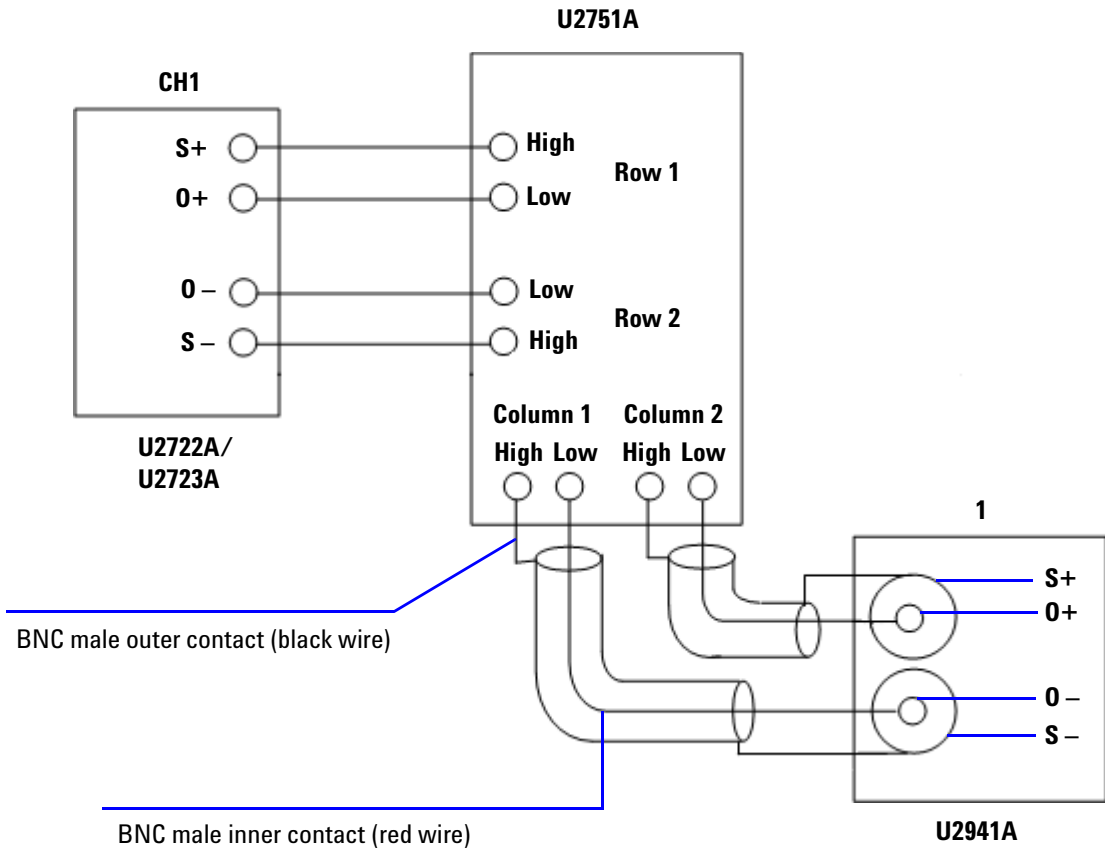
U2751A

CH1

S+
O+
O –
S –

U2722A/
U2723A

High
Low
Row 1

Low
High
Row 2

Column 1
High Low

Column 2
High Low

1

S+
O+
O –
S –

U2941A

BNC male outer contact (black wire)

BNC male inner contact (red wire)